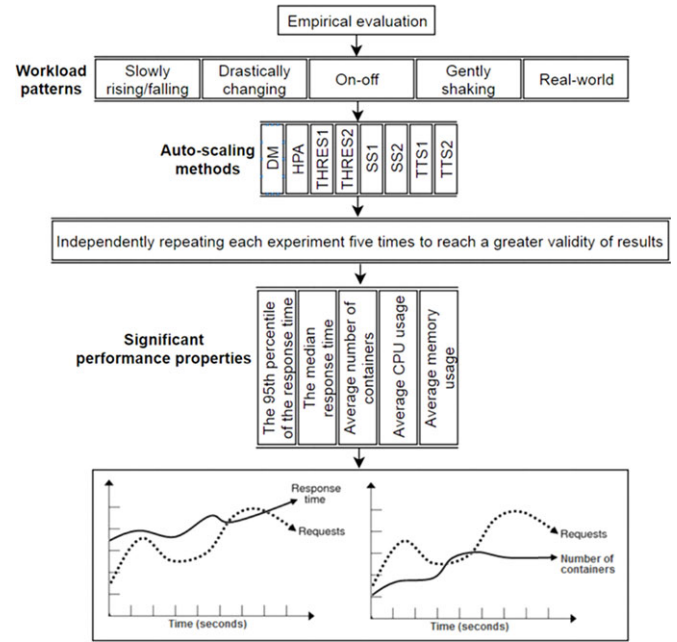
Empirical evaluation

Workload patterns

| Slowly rising/falling | Drastically changing | On-off | Gently shaking | Real-world |
|---|---|---|---|---|

Auto-scaling methods

| DM | HPA | THRES1 | THRES2 | SS1 | SS2 | TTS1 | TTS2 |
|---|---|---|---|---|---|---|---|

Independently repeating each experiment five times to reach a greater validity of results

Significant performance properties

| The 95th percentile of the response time | The median response time | Average number of containers | Average CPU usage | Average memory usage |
|---|---|---|---|---|

Response time

Requests

Time (seconds)

Requests

Number of containers

Time (seconds)